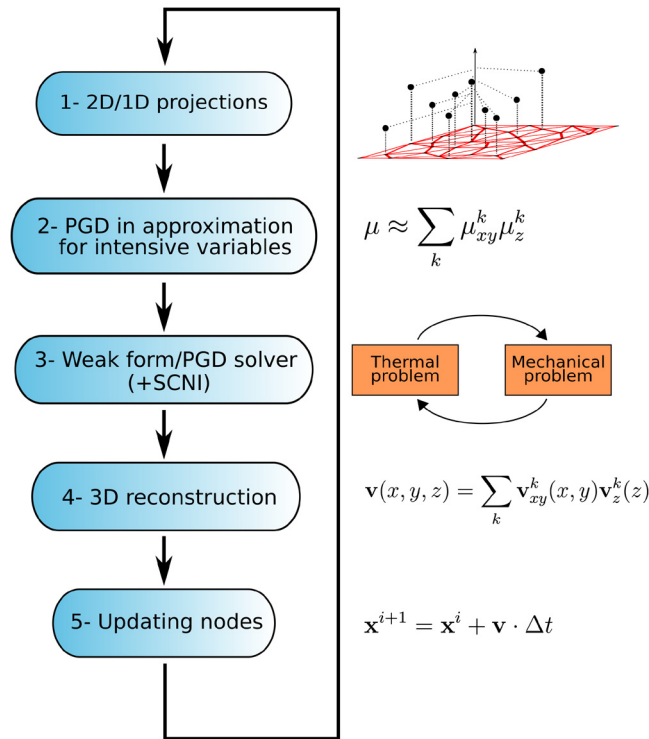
1- 2D/1D projections

2- PGD in approximation for intensive variables

$\mu \approx \sum_{k} \mu_{xy}^{k} \mu_{z}^{k}$

3- Weak form/PGD solver (+SCNI)

Thermal problem

Mechanical problem

4- 3D reconstruction

$\mathbf{v}(x, y, z) = \sum_{k} \mathbf{v}_{xy}^{k}(x, y) \mathbf{v}_{z}^{k}(z)$

5- Updating nodes

$\mathbf{x}^{i+1} = \mathbf{x}^{i} + \mathbf{v} \cdot \Delta t$